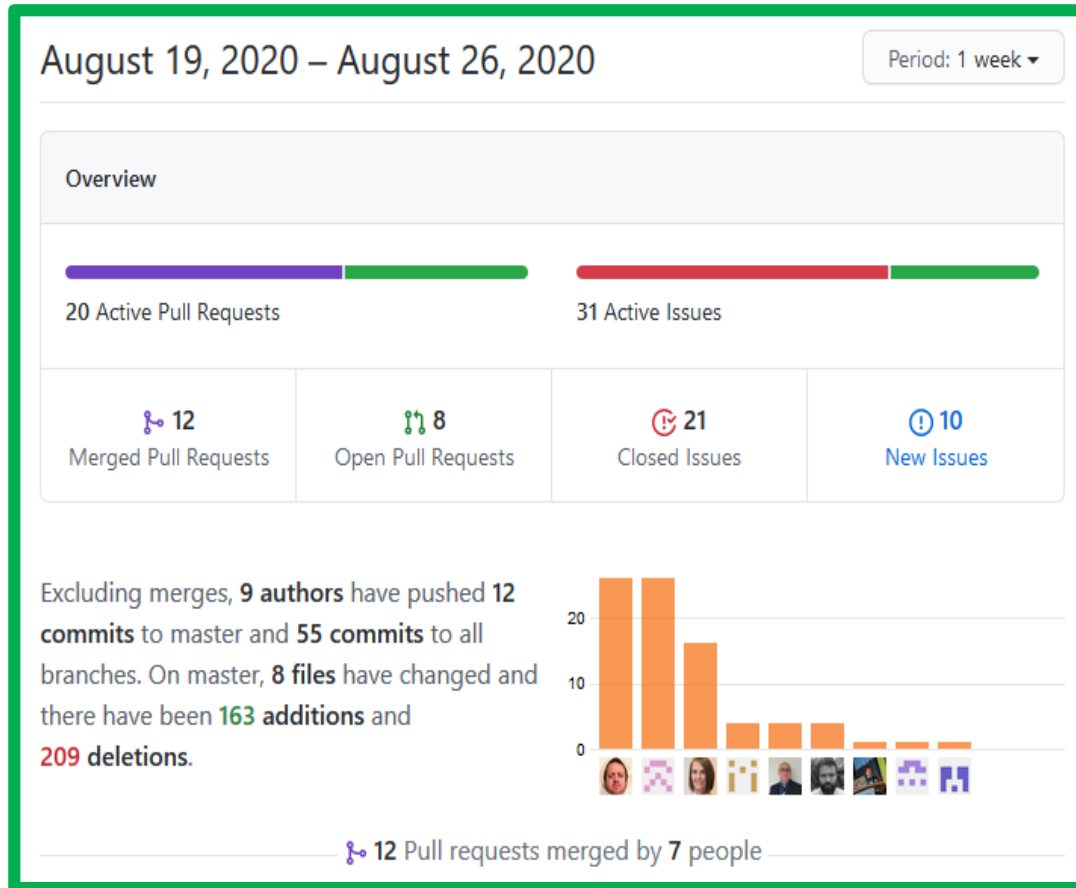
August 19, 2020 – August 26, 2020

Period: 1 week

Overview

20 Active Pull Requests

31 Active Issues

12
Merged Pull Requests

8
Open Pull Requests

21
Closed Issues

10
New Issues

Excluding merges, 9 authors have pushed 12 commits to master and 55 commits to all branches. On master, 8 files have changed and there have been 163 additions and 209 deletions.

20
10
0

12 Pull requests merged by 7 people